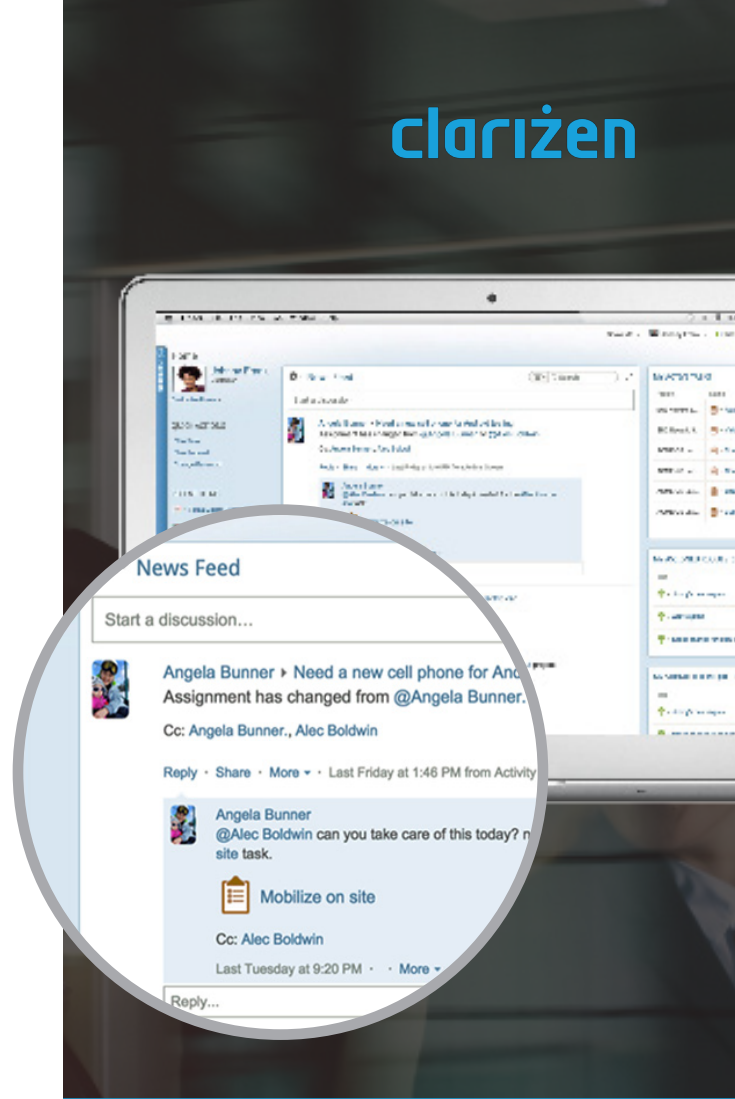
clarizen

News Feed

Start a discussion...

Angela Bunner ▸ Need a new cell phone for And
Assignment has changed from @Angela Bunner.

Cc: Angela Bunner., Alec Boldwin

Reply · Share · More ▾ · Last Friday at 1:46 PM from Activity

Angela Bunner
@Alec Boldwin can you take care of this today? n
site task.

Mobilize on site

Cc: Alec Boldwin

Last Tuesday at 9:20 PM · · More ▾

Reply...